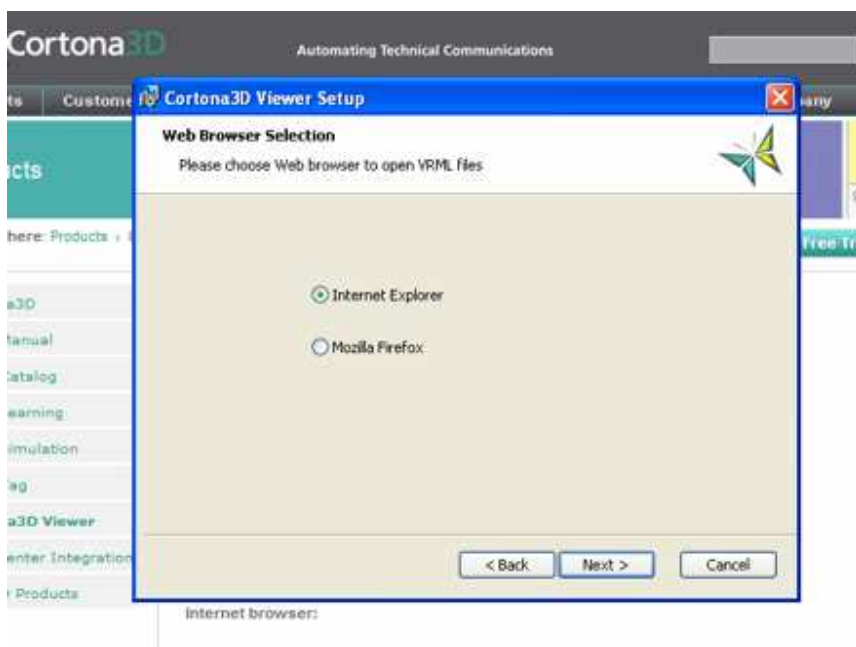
Cortona3D

Automating Technical Communications

ts Custome

any

Cortona3D Viewer Setup

Web Browser Selection

Please choose Web browser to open VRML files

Internet Explorer

Mozilla Firefox

< Back

Next >

Cancel

cts

here: Products ›

Free Tr

a3D

lanual

atalog

earning

imulation

ag

a3D Viewer

enter Integration

Products

Internet browser: